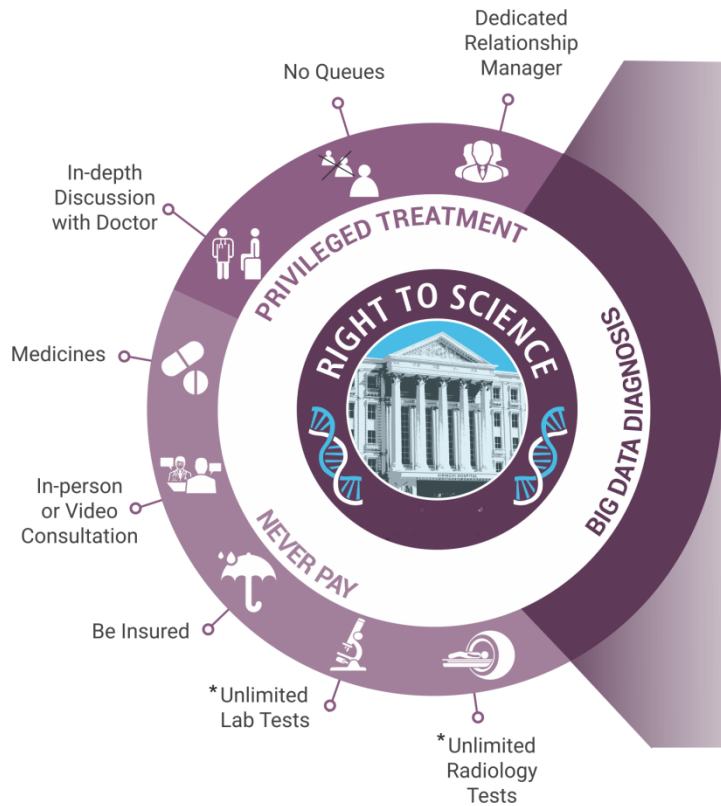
Dedicated Relationship Manager

No Queues

In-depth Discussion with Doctor

PRIVILEGED TREATMENT

RIGHT TO SCIENCE

BIG DATA DIAGNOSIS

Medicines

In-person or Video Consultation

NEVER PAY

Be Insured

*Unlimited Lab Tests

*Unlimited Radiology Tests